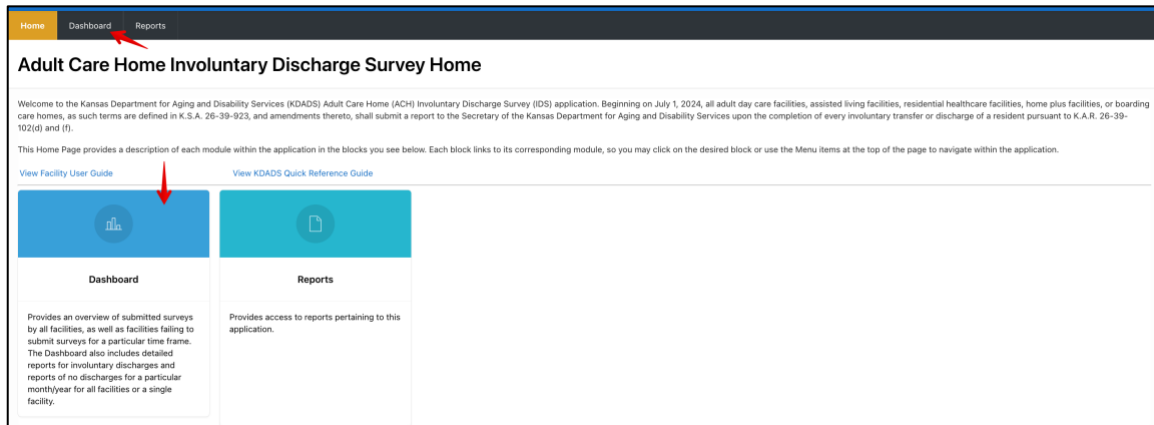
Home Dashboard Reports

Adult Care Home Involuntary Discharge Survey Home

Welcome to the Kansas Department for Aging and Disability Services (KDADS) Adult Care Home (ACH) Involuntary Discharge Survey (IDS) application. Beginning on July 1, 2024, all adult day care facilities, assisted living facilities, residential healthcare facilities, home plus facilities, or boarding care homes, as such terms are defined in K.S.A. 26-39-923, and amendments thereto, shall submit a report to the Secretary of the Kansas Department for Aging and Disability Services upon the completion of every involuntary transfer or discharge of a resident pursuant to K.A.R. 26-39-102(d) and (f).

This Home Page provides a description of each module within the application in the blocks you see below. Each block links to its corresponding module, so you may click on the desired block or use the Menu items at the top of the page to navigate within the application.

View Facility User Guide View KDADS Quick Reference Guide

Dashboard

Provides an overview of submitted surveys by all facilities, as well as facilities failing to submit surveys for a particular time frame. The Dashboard also includes detailed reports for involuntary discharges and reports of no discharges for a particular month/year for all facilities or a single facility.

Reports

Provides access to reports pertaining to this application.